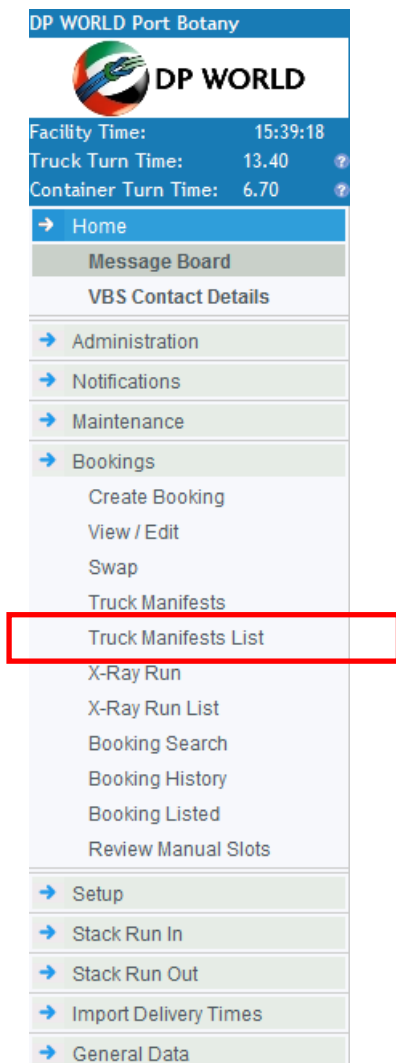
DP WORLD Port Botany

DP WORLD

Facility Time: 15:39:18
Truck Turn Time: 13.40 ?
Container Turn Time: 6.70 ?

Home
Message Board
VBS Contact Details

Administration
Notifications
Maintenance
Bookings
Create Booking
View / Edit
Swap
Truck Manifests
Truck Manifests List
X-Ray Run
X-Ray Run List
Booking Search
Booking History
Booking Listed
Review Manual Slots
Setup
Stack Run In
Stack Run Out
Import Delivery Times
General Data